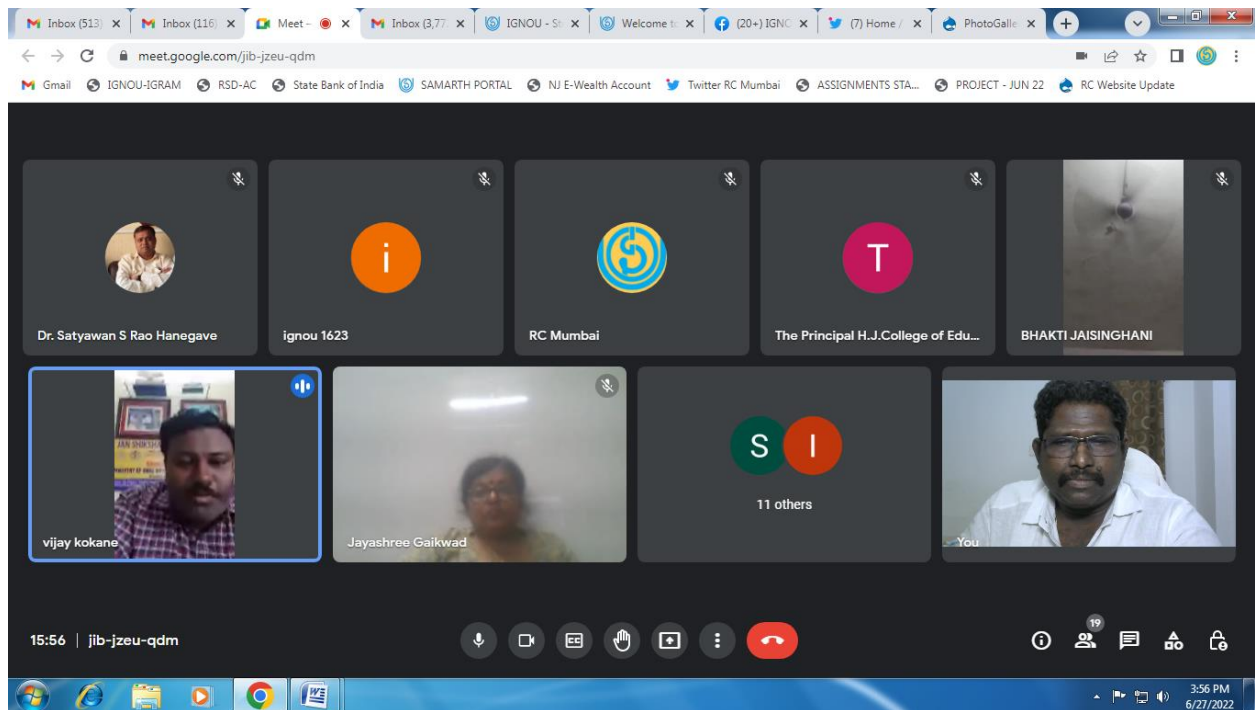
Inbox (513) ×
Inbox (116) ×
Meet - ×
Inbox (3,77 ×
IGNOU - St ×
Welcome t ×
(20+) IGNC ×
(7) Home / ×
PhotoGalle ×

meet.google.com/jib-jzeu-qdm

Gmail IGNOU-IGRAM RSD-AC State Bank of India SAMARTH PORTAL NJ E-Wealth Account Twitter RC Mumbai ASSIGNMENTS STA... PROJECT - JUN 22 RC Website Update

Dr. Satyawan S Rao Hanegave
i
ignou 1623
RC Mumbai
T
The Principal H.J.College of Edu...
BHAKTI JAISINGHANI
vijay kokane
Jayashree Gaikwad
S I
11 others
You

15:56 | jib-jzeu-qdm

19

3:56 PM
6/27/2022